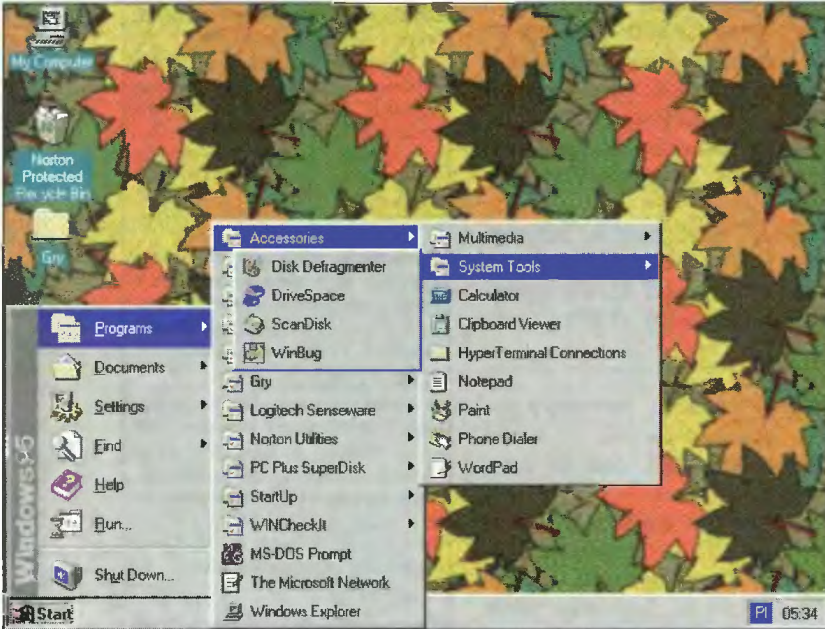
My Computer

Norton Protected Recycle Bin

Gry

Windows 95

Programs
Documents
Settings
Find
Help
Run...
Shut Down...

Start

Accessories
Disk Defragmenter
DriveSpace
ScanDisk
WinBug
Gry
Logitech Senseware
Norton Utilities
PC Plus SuperDisk
StartUp
WINCheckIt
MS-DOS Prompt
The Microsoft Network
Windows Explorer

Multimedia
System Tools
Calculator
Clipboard Viewer
HyperTerminal Connections
Notepad
Paint
Phone Dialer
WordPad

Pl 05:34